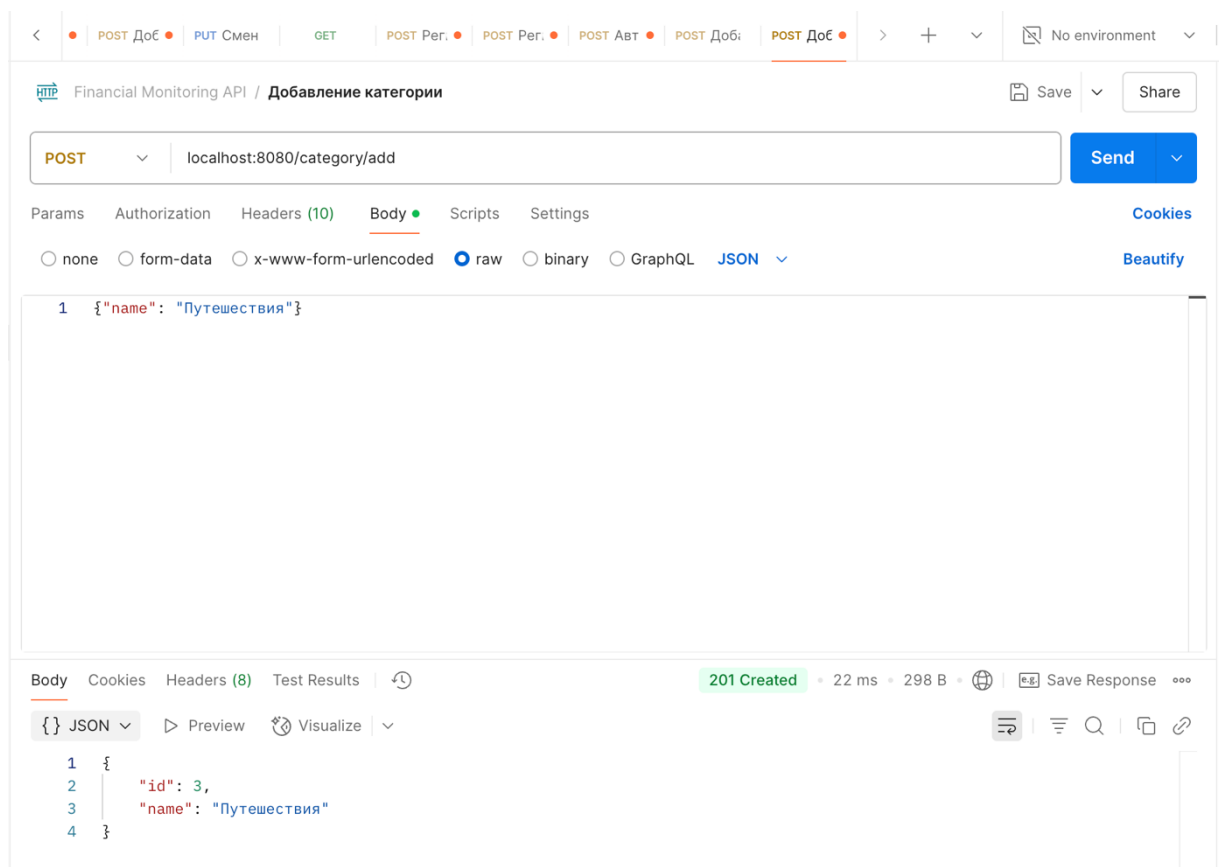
POST Доб PUT Смен GET POST Рег. POST Рег. POST Авт POST Доб POST Доб

No environment

HTTP Financial Monitoring API / Добавление категории

Save Share

POST localhost:8080/category/add

Send

Params Authorization Headers (10) Body Scripts Settings

Cookies

none form-data x-www-form-urlencoded raw binary GraphQL JSON

Beautify

1 {"name": "Путешествия"}

Body Cookies Headers (8) Test Results

201 Created 22 ms 298 B

Save Response

{ } JSON Preview Visualize

1 {
2 "id": 3,
3 "name": "Путешествия"
4 }